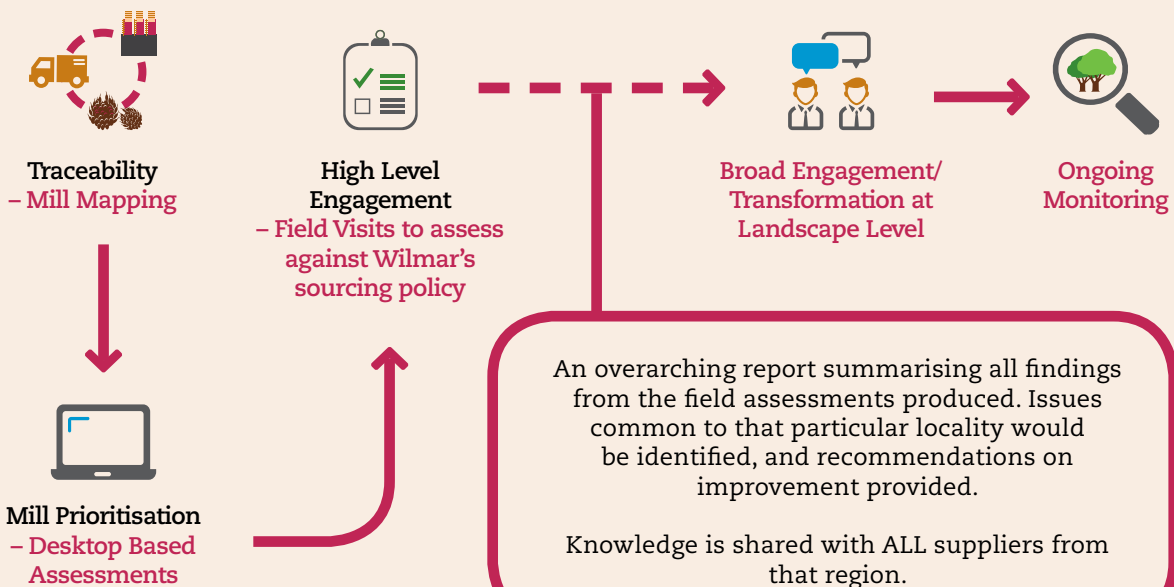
Traceability
– Mill Mapping

High Level Engagement
– Field Visits to assess against Wilmar's sourcing policy

Broad Engagement/ Transformation at Landscape Level

Ongoing Monitoring

Mill Prioritisation
– Desktop Based Assessments

An overarching report summarising all findings from the field assessments produced. Issues common to that particular locality would be identified, and recommendations on improvement provided.

Knowledge is shared with ALL suppliers from that region.